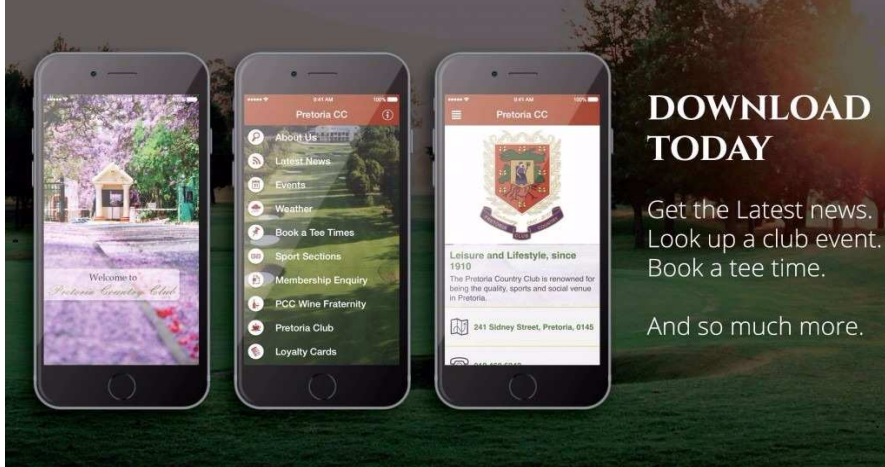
Welcome to
Pretoria Country Club

9:41 AM
100%
Pretoria CC
About Us
Latest News
Events
Weather
Book a Tee Times
Sport Sections
Membership Enquiry
PCC Wine Fraternity
Pretoria Club
Loyalty Cards

9:41 AM
100%
Pretoria CC
Leisure and Lifestyle, since 1910
The Pretoria Country Club is renowned for being the quality, sports and social venue in Pretoria.
241 Sidney Street, Pretoria, 0145
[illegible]

DOWNLOAD TODAY

Get the Latest news.
Look up a club event.
Book a tee time.

And so much more.